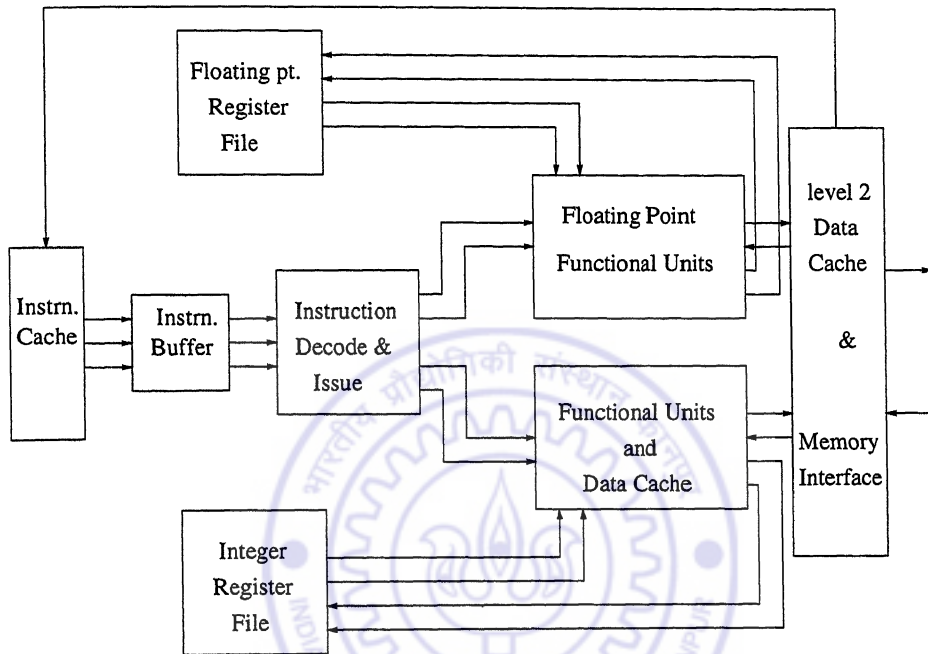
Floating pt. Register File

Floating Point Functional Units

level 2 Data Cache & Memory Interface

Instrn. Cache

Instrn. Buffer

Instruction Decode & Issue

Functional Units and Data Cache

Integer Register File